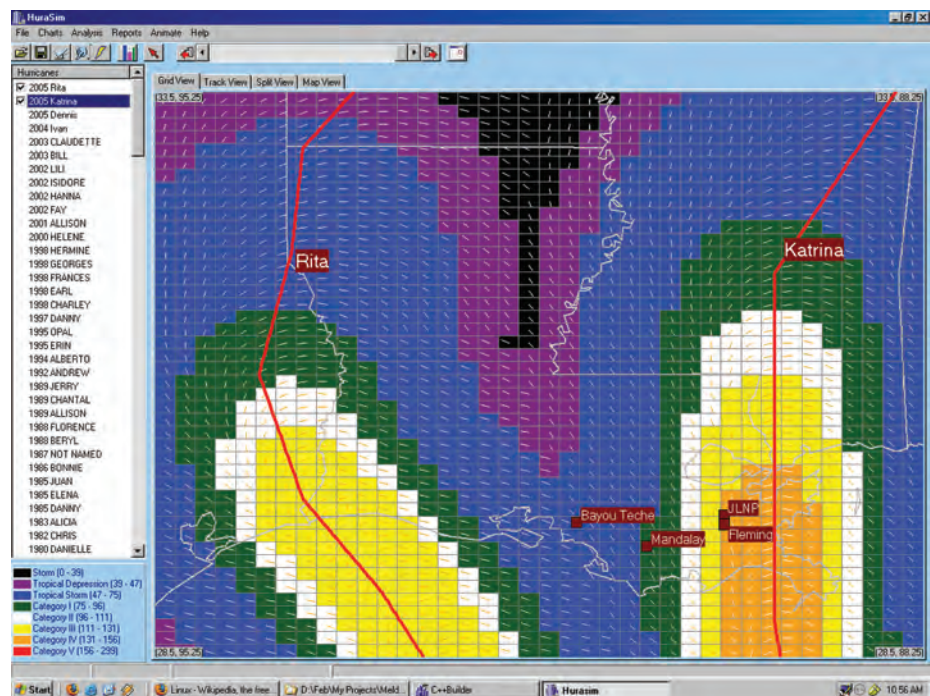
HuraSim

File Charts Analysis Reports Animate Help

Hurricanes
2005 Rita
2005 Katrina
2005 Dennis
2004 Ivan
2003 CLAUDETTE
2003 BILL
2002 LILI
2002 ISIDORE
2002 HANNA
2002 FAY
2001 ALLISON
2000 HELENE
1998 HERMINE
1998 GEORGES
1998 FRANCES
1998 EARL
1998 CHARLEY
1997 DANNY
1995 OPAL
1995 ERIN
1994 ALBERTO
1992 ANDREW
1989 JERRY
1989 CHANTAL
1989 ALLISON
1988 FLORENCE
1988 BERYL
1987 NOT NAMED
1986 BONNIE
1985 JUAN
1985 ELENA
1985 DANNY
1983 ALICIA
1982 CHRIS
1980 DANIELLE

Storm (0 - 39)
Tropical Depression (39 - 47)
Tropical Storm (47 - 75)
Category I (75 - 96)
Category II (96 - 111)
Category III (111 - 131)
Category IV (131 - 156)
Category V (156 - 299)

Grid View | Track View | Split View | Map View

[33.5, 95.25]
[33.5, 88.25]
Rita
Katrina
Bayou Teche
JLNP
Mandalay
Fleming
[28.5, 95.25]
[28.5, 88.25]

Start | Linux - Wikipedia, the free... | D:\Feb\My Projects\Meld... | C++Builder | Hurasim | 10:56 AM